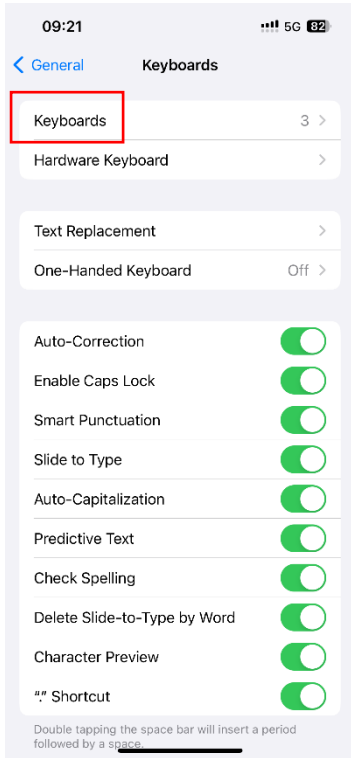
09:21
5G 82

General
Keyboards

Keyboards 3
Hardware Keyboard

Text Replacement
One-Handed Keyboard Off

Auto-Correction
Enable Caps Lock
Smart Punctuation
Slide to Type
Auto-Capitalization
Predictive Text
Check Spelling
Delete Slide-to-Type by Word
Character Preview
"." Shortcut

Double tapping the space bar will insert a period followed by a space.